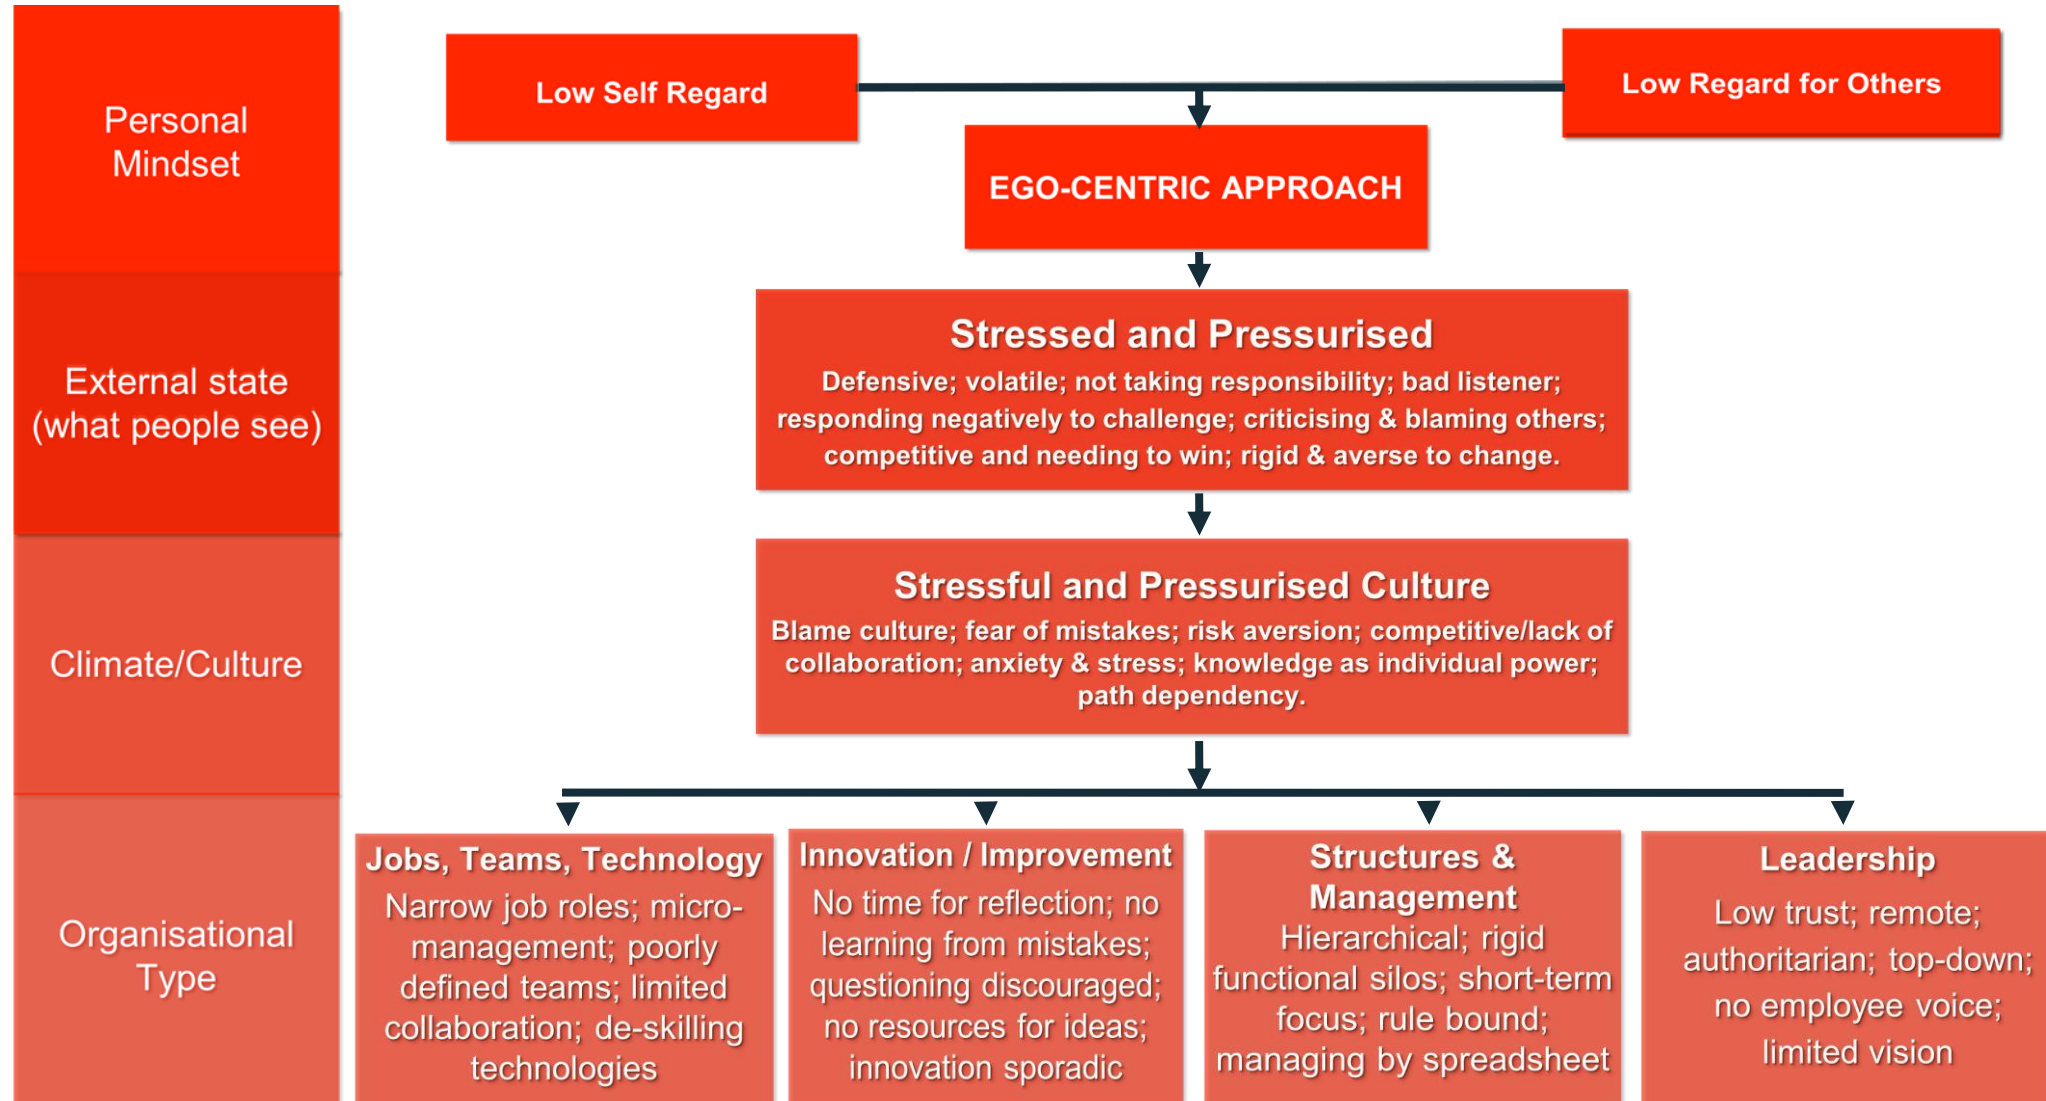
Personal Mindset

External state (what people see)

Climate/Culture

Organisational Type

Low Self Regard

Low Regard for Others

EGO-CENTRIC APPROACH

Stressed and Pressurised

Defensive; volatile; not taking responsibility; bad listener; responding negatively to challenge; criticising & blaming others; competitive and needing to win; rigid & averse to change.

Stressful and Pressurised Culture

Blame culture; fear of mistakes; risk aversion; competitive/lack of collaboration; anxiety & stress; knowledge as individual power; path dependency.

Jobs, Teams, Technology

Narrow job roles; micro-management; poorly defined teams; limited collaboration; de-skilling technologies

Innovation / Improvement

No time for reflection; no learning from mistakes; questioning discouraged; no resources for ideas; innovation sporadic

Structures & Management

Hierarchical; rigid functional silos; short-term focus; rule bound; managing by spreadsheet

Leadership

Low trust; remote; authoritarian; top-down; no employee voice; limited vision